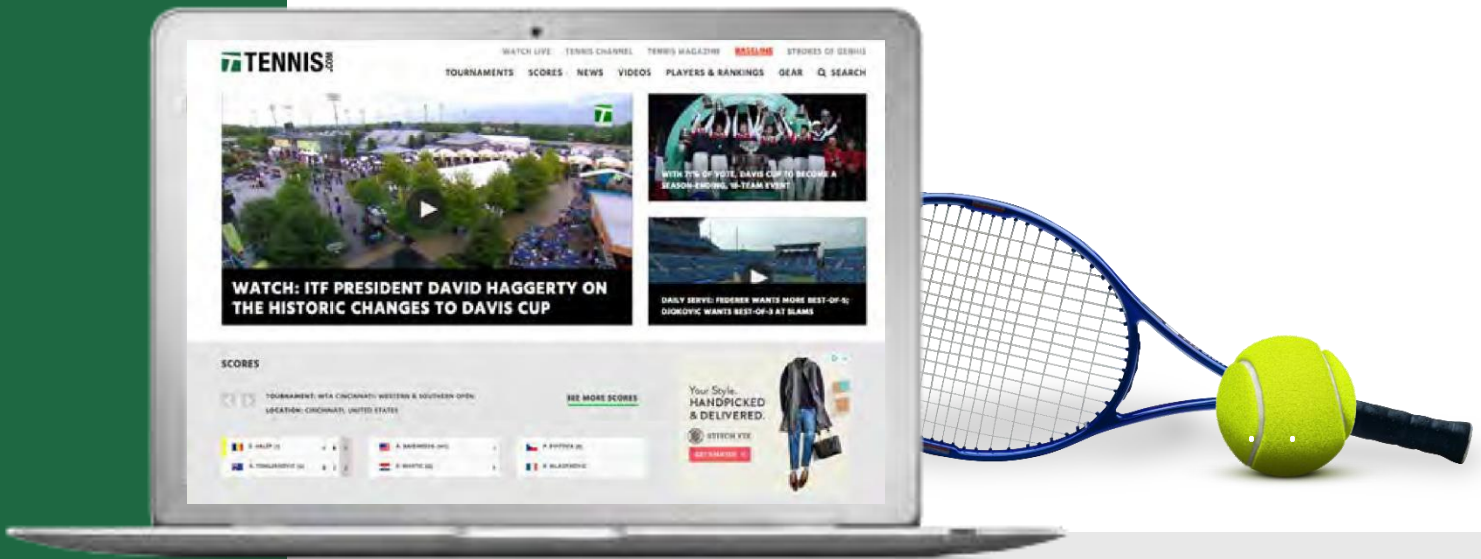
TENNIS.com

WATCH LIVE TENNIS CHANNEL TENNIS MAGAZINE BASELINE STROKES OF GENIUS

TOURNAMENTS SCORES NEWS VIDEOS PLAYERS & RANKINGS GEAR SEARCH

WATCH: ITF PRESIDENT DAVID HAGGERTY ON THE HISTORIC CHANGES TO DAVIS CUP

WITH 71% OF VOTE, DAVIS CUP TO BECOME A SEASON-ENDING, 18-TEAM EVENT

DAILY SERVE: FEDERER WANTS MORE BEST-OF-5; DJOKOVIC WANTS BEST-OF-3 AT SLAMS

SCORES

TOURNAMENT: WTA CINCINNATI WESTERN & SOUTHERN OPEN
LOCATION: CINCINNATI, UNITED STATES

SEE MORE SCORES

S. HALEP
A. TOMLJANOVIC
A. SABALENKA
D. VEKIC
P. KVITOVA
K. MLADENOVIC

Your Style. HANDPICKED & DELIVERED.
STITCH FIX
GET STARTED